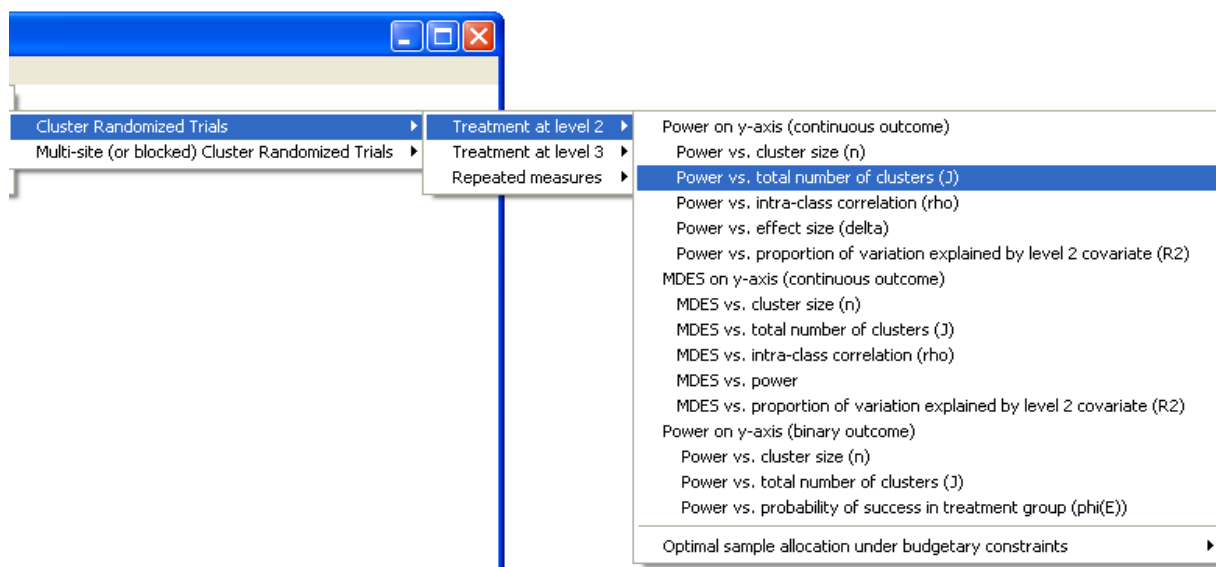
Cluster Randomized Trials
Multi-site (or blocked) Cluster Randomized Trials

Treatment at level 2
Treatment at level 3
Repeated measures

Power on y-axis (continuous outcome)
Power vs. cluster size (n)
Power vs. total number of clusters (J)
Power vs. intra-class correlation (rho)
Power vs. effect size (delta)
Power vs. proportion of variation explained by level 2 covariate (R2)
MDES on y-axis (continuous outcome)
MDES vs. cluster size (n)
MDES vs. total number of clusters (J)
MDES vs. intra-class correlation (rho)
MDES vs. power
MDES vs. proportion of variation explained by level 2 covariate (R2)
Power on y-axis (binary outcome)
Power vs. cluster size (n)
Power vs. total number of clusters (J)
Power vs. probability of success in treatment group (phi(E))
Optimal sample allocation under budgetary constraints